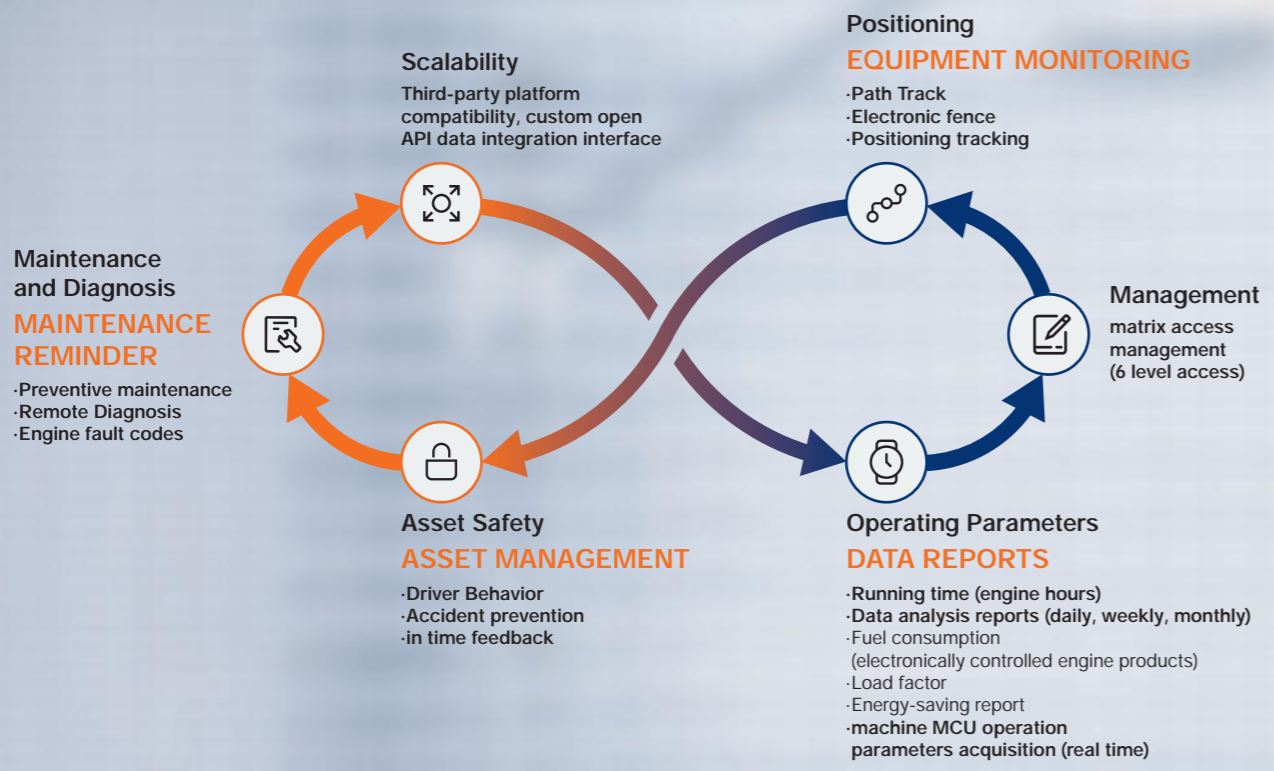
Scalability
Third-party platform compatibility, custom open API data integration interface

Positioning
EQUIPMENT MONITORING
·Path Track
·Electronic fence
·Positioning tracking

Maintenance and Diagnosis
MAINTENANCE REMINDER
·Preventive maintenance
·Remote Diagnosis
·Engine fault codes

Management
matrix access management (6 level access)

Asset Safety
ASSET MANAGEMENT
·Driver Behavior
·Accident prevention
·in time feedback

Operating Parameters
DATA REPORTS
·Running time (engine hours)
·Data analysis reports (daily, weekly, monthly)
·Fuel consumption (electronically controlled engine products)
·Load factor
·Energy-saving report
·machine MCU operation parameters acquisition (real time)